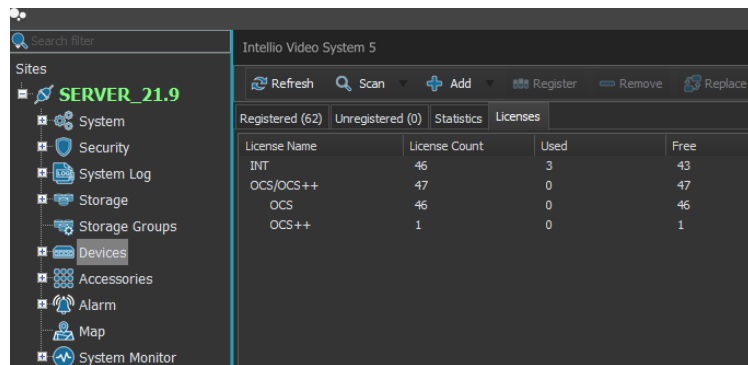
Search filter

Sites

SERVER_21.9

System

Security

System Log

Storage

Storage Groups

Devices

Accessories

Alarm

Map

System Monitor

Intellio Video System 5

Refresh Scan Add Register Remove Replace

Registered (62) Unregistered (0) Statistics Licenses

| License Name | License Count | Used | Free |
|---|---|---|---|
| INT | 46 | 3 | 43 |
| OCS/OCS++ | 47 | 0 | 47 |
| OCS | 46 | 0 | 46 |
| OCS++ | 1 | 0 | 1 |